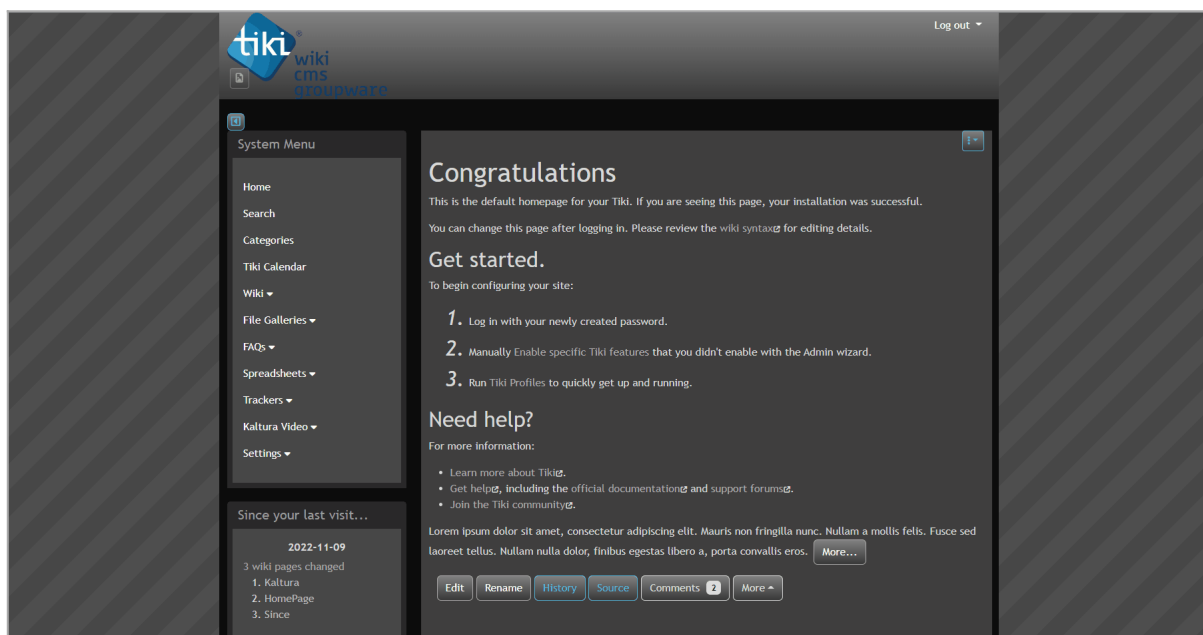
tiki wiki cms groupware

Log out

System Menu

Home
Search
Categories
Tiki Calendar
Wiki
File Galleries
FAQs
Spreadsheets
Trackers
Kaltura Video
Settings

Since your last visit...

2022-11-09
3 wiki pages changed
1. Kaltura
2. HomePage
3. Since

Congratulations

This is the default homepage for your Tiki. If you are seeing this page, your installation was successful.

You can change this page after logging in. Please review the wiki syntax for editing details.

Get started.

To begin configuring your site:

1. Log in with your newly created password.
2. Manually Enable specific Tiki features that you didn't enable with the Admin wizard.
3. Run Tiki Profiles to quickly get up and running.

Need help?

For more information:

- Learn more about Tiki.
- Get help, including the official documentation and support forums.
- Join the Tiki community.

Lorem ipsum dolor sit amet, consectetur adipiscing elit. Mauris non fringilla nunc. Nullam a mollis felis. Fusce sed laoreet tellus. Nullam nulla dolor, finibus egestas libero a, porta convallis eros. More...

Edit | Rename | History | Source | Comments 2 | More